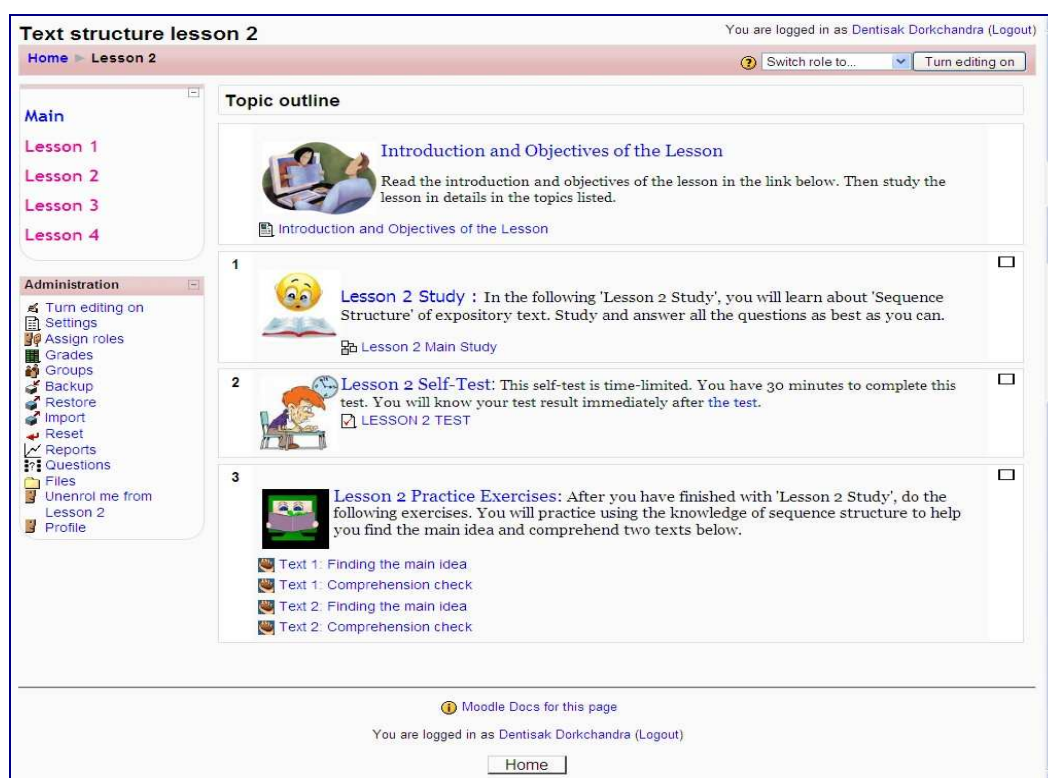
Text structure lesson 2

You are logged in as Dentisak Dorkchandra (Logout)

Home ► Lesson 2

Switch role to...

Turn editing on

Main

Lesson 1

Lesson 2

Lesson 3

Lesson 4

Administration

Turn editing on

Settings

Assign roles

Grades

Groups

Backup

Restore

Import

Reset

Reports

Questions

Files

Unenrol me from Lesson 2

Profile

Topic outline

Introduction and Objectives of the Lesson

Read the introduction and objectives of the lesson in the link below. Then study the lesson in details in the topics listed.

Introduction and Objectives of the Lesson

1

Lesson 2 Study : In the following 'Lesson 2 Study', you will learn about 'Sequence Structure' of expository text. Study and answer all the questions as best as you can.

Lesson 2 Main Study

2

Lesson 2 Self-Test: This self-test is time-limited. You have 30 minutes to complete this test. You will know your test result immediately after the test.

LESSON 2 TEST

3

Lesson 2 Practice Exercises: After you have finished with 'Lesson 2 Study', do the following exercises. You will practice using the knowledge of sequence structure to help you find the main idea and comprehend two texts below.

Text 1: Finding the main idea

Text 1: Comprehension check

Text 2: Finding the main idea

Text 2: Comprehension check

Moodle Docs for this page

You are logged in as Dentisak Dorkchandra (Logout)

Home